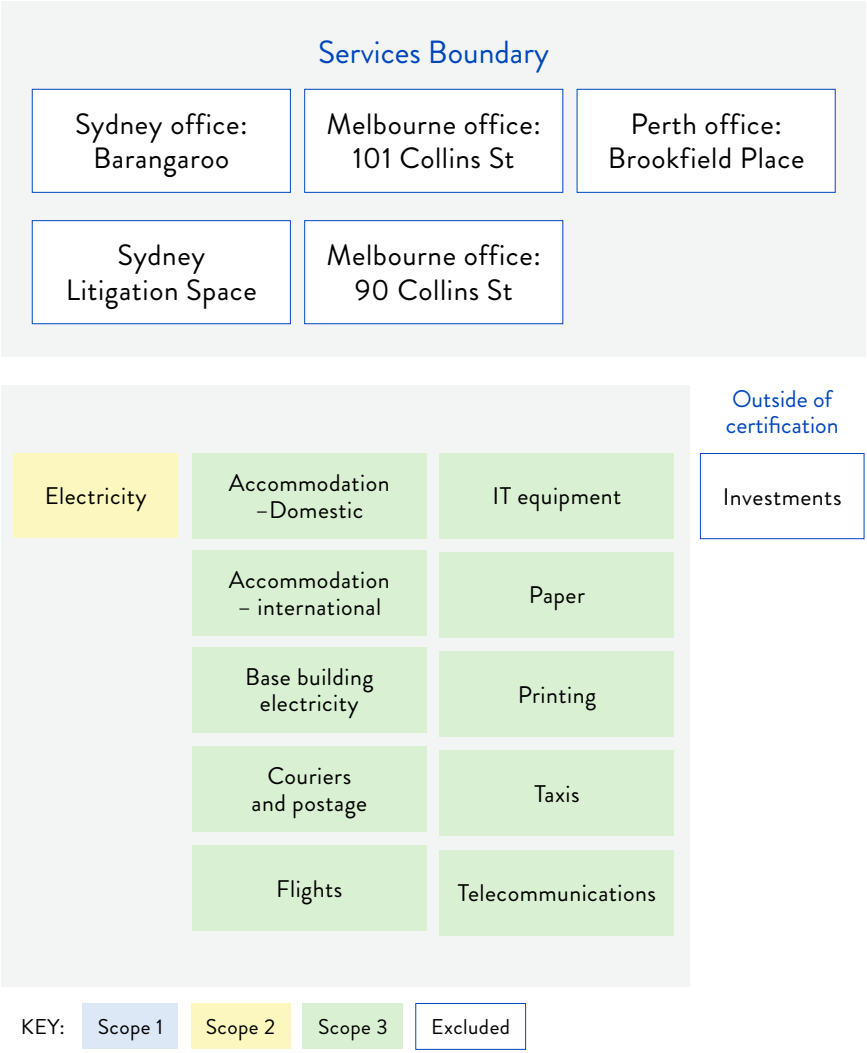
Services Boundary

Sydney office: Barangaroo

Melbourne office: 101 Collins St

Perth office: Brookfield Place

Sydney Litigation Space

Melbourne office: 90 Collins St

Electricity

Accommodation –Domestic

Accommodation – international

Base building electricity

Couriers and postage

Flights

IT equipment

Paper

Printing

Taxis

Telecommunications

Outside of certification

Investments

KEY: Scope 1 Scope 2 Scope 3 Excluded